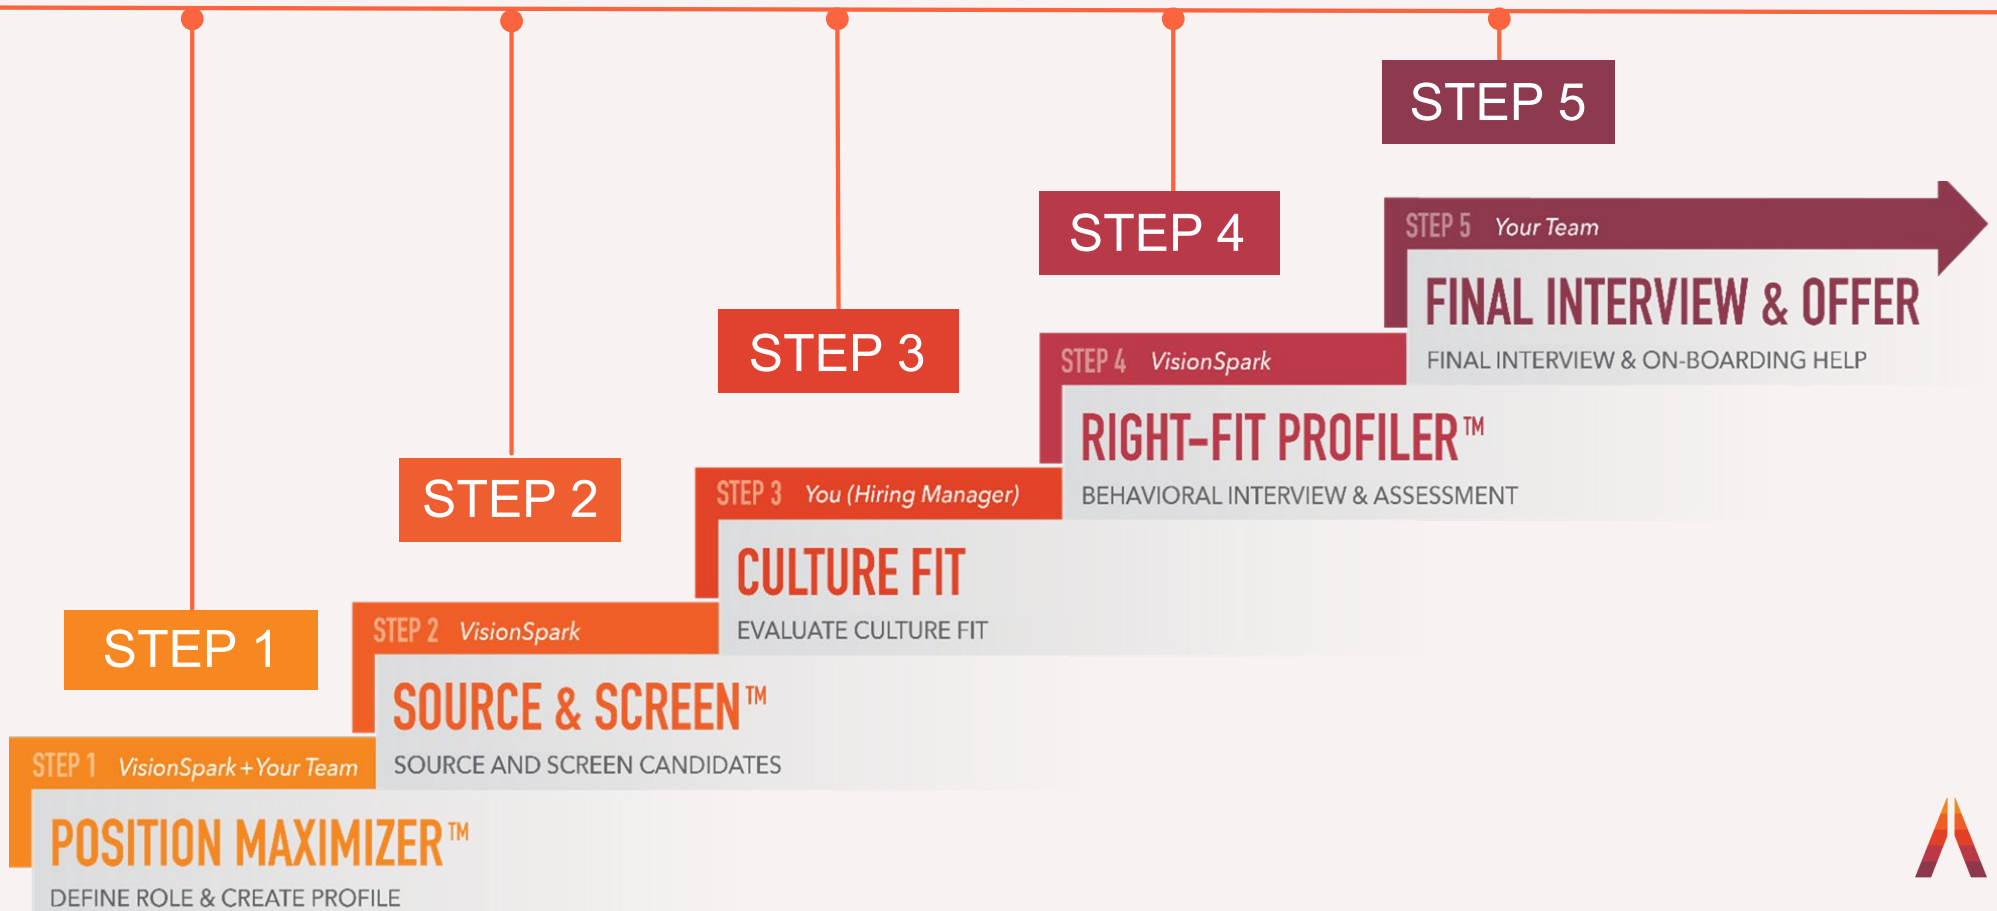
STEP 5

STEP 4

STEP 3

STEP 2

STEP 1

STEP 5 Your Team

FINAL INTERVIEW & OFFER

FINAL INTERVIEW & ON-BOARDING HELP

STEP 4 VisionSpark

RIGHT-FIT PROFILER™

BEHAVIORAL INTERVIEW & ASSESSMENT

STEP 3 You (Hiring Manager)

CULTURE FIT

EVALUATE CULTURE FIT

STEP 2 VisionSpark

SOURCE & SCREEN™

SOURCE AND SCREEN CANDIDATES

STEP 1 VisionSpark + Your Team

POSITION MAXIMIZER™

DEFINE ROLE & CREATE PROFILE